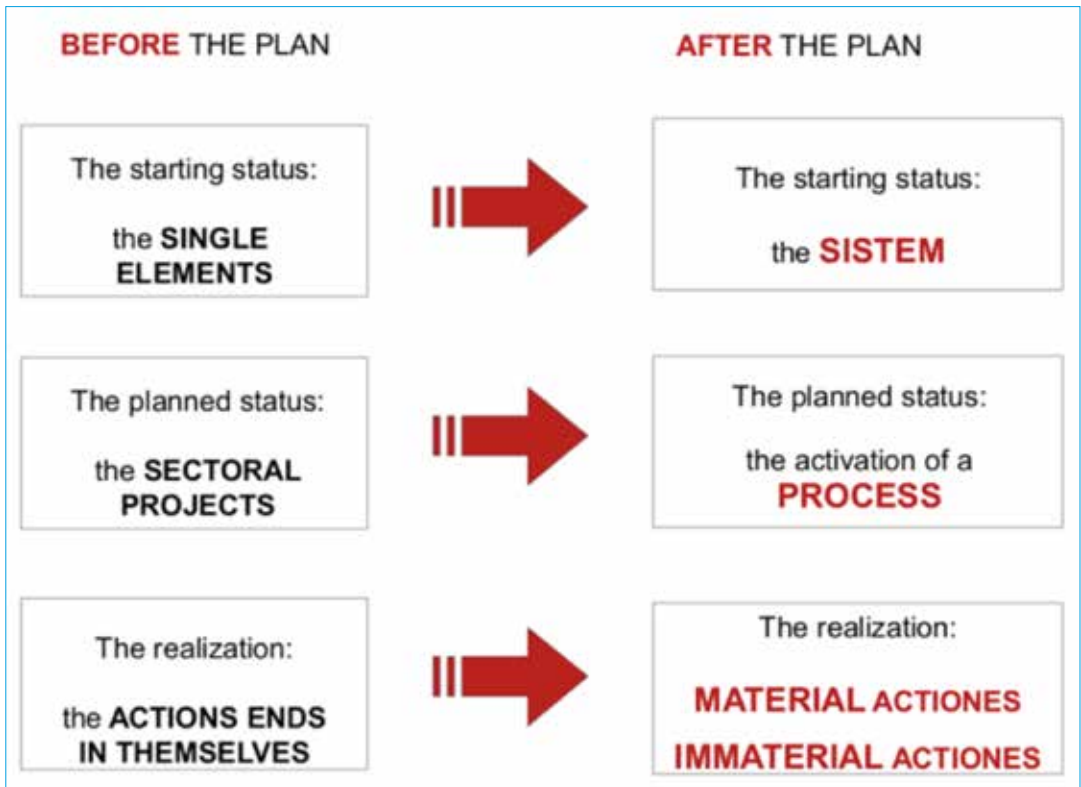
BEFORE THE PLAN

AFTER THE PLAN

The starting status:

the SINGLE ELEMENTS

The starting status:

the SISTEM

The planned status:

the SECTORAL PROJECTS

The planned status:

the activation of a PROCESS

The realization:

the ACTIONS ENDS IN THEMSELVES

The realization:

MATERIAL ACTIONES

IMMATERIAL ACTIONES